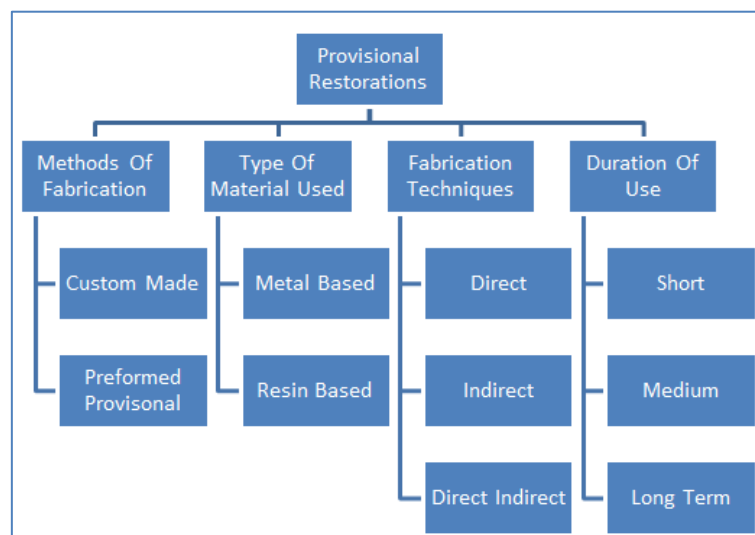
Provisional Restorations

Methods Of Fabrication

Custom Made

Preformed Provisonal

Type Of Material Used

Metal Based

Resin Based

Fabrication Techniques

Direct

Indirect

Direct Indirect

Duration Of Use

Short

Medium

Long Term